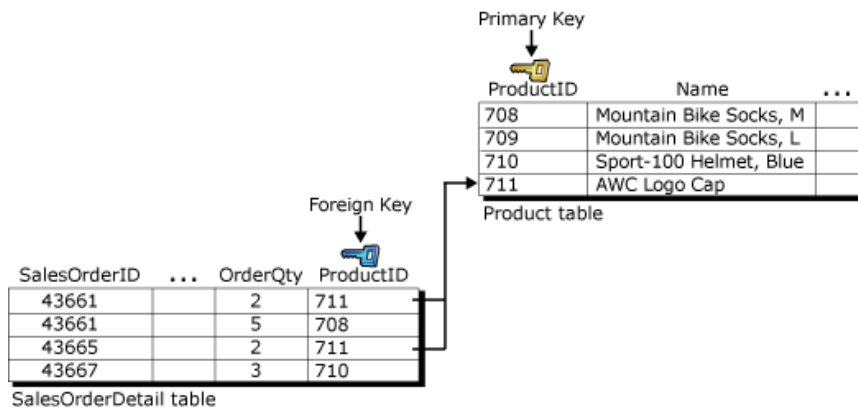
Primary Key

| ProductID | Name | ... |
|---|---|---|
| 708 | Mountain Bike Socks, M | |
| 709 | Mountain Bike Socks, L | |
| 710 | Sport-100 Helmet, Blue | |
| 711 | AWC Logo Cap | |

Product table

Foreign Key

| SalesOrderID | ... | OrderQty | ProductID |
|---|---|---|---|
| 43661 | | 2 | 711 |
| 43661 | | 5 | 708 |
| 43665 | | 2 | 711 |
| 43667 | | 3 | 710 |

SalesOrderDetail table